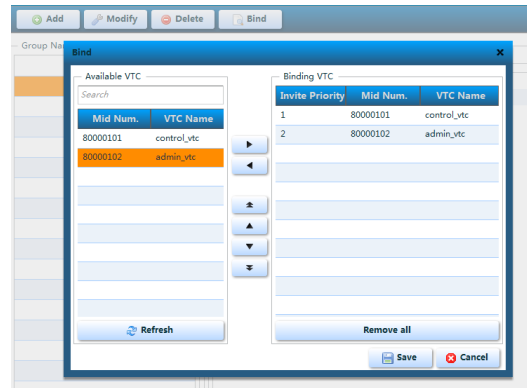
Add Modify Delete Bind

Group Na

Bind

Available VTC

Search

| Mid Num. | VTC Name |
|---|---|
| 80000101 | control_vtc |
| 80000102 | admin_vtc |

Refresh

Binding VTC

| Invite Priority | Mid Num. | VTC Name |
|---|---|---|
| 1 | 80000101 | control_vtc |
| 2 | 80000102 | admin_vtc |

Remove all

Save Cancel